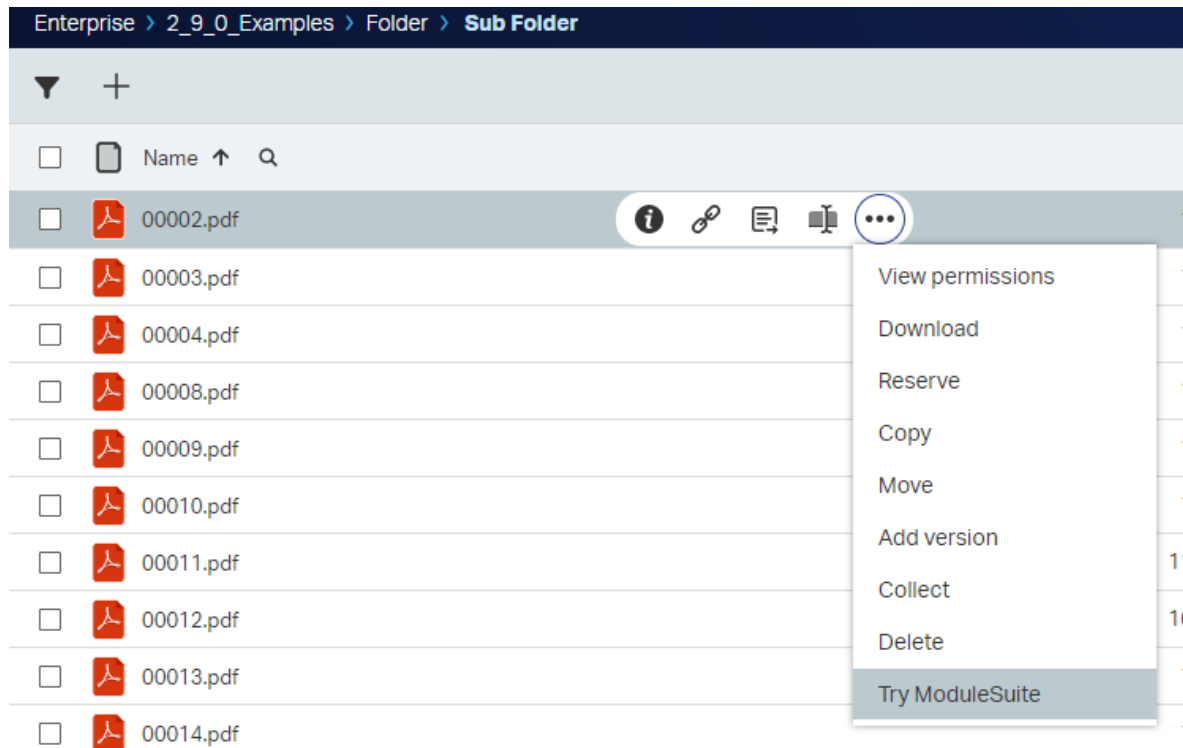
Enterprise > 2_9_0_Examples > Folder > Sub Folder

Name

00002.pdf
00003.pdf
00004.pdf
00008.pdf
00009.pdf
00010.pdf
00011.pdf
00012.pdf
00013.pdf
00014.pdf

View permissions
Download
Reserve
Copy
Move
Add version
Collect
Delete
Try ModuleSuite